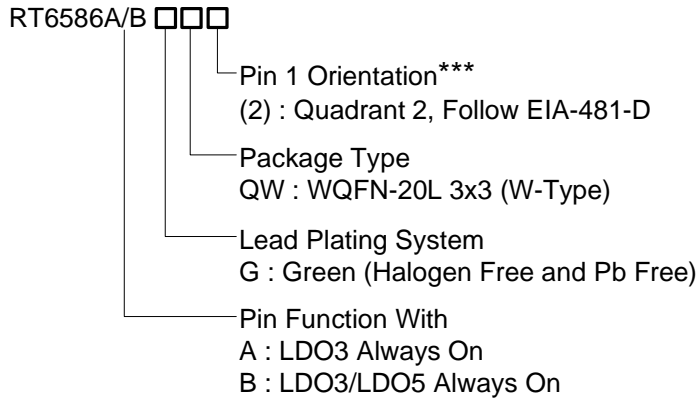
RT6586A/B □□□

Pin 1 Orientation***
(2) : Quadrant 2, Follow EIA-481-D

Package Type
QW : WQFN-20L 3x3 (W-Type)

Lead Plating System
G : Green (Halogen Free and Pb Free)

Pin Function With
A : LDO3 Always On
B : LDO3/LDO5 Always On